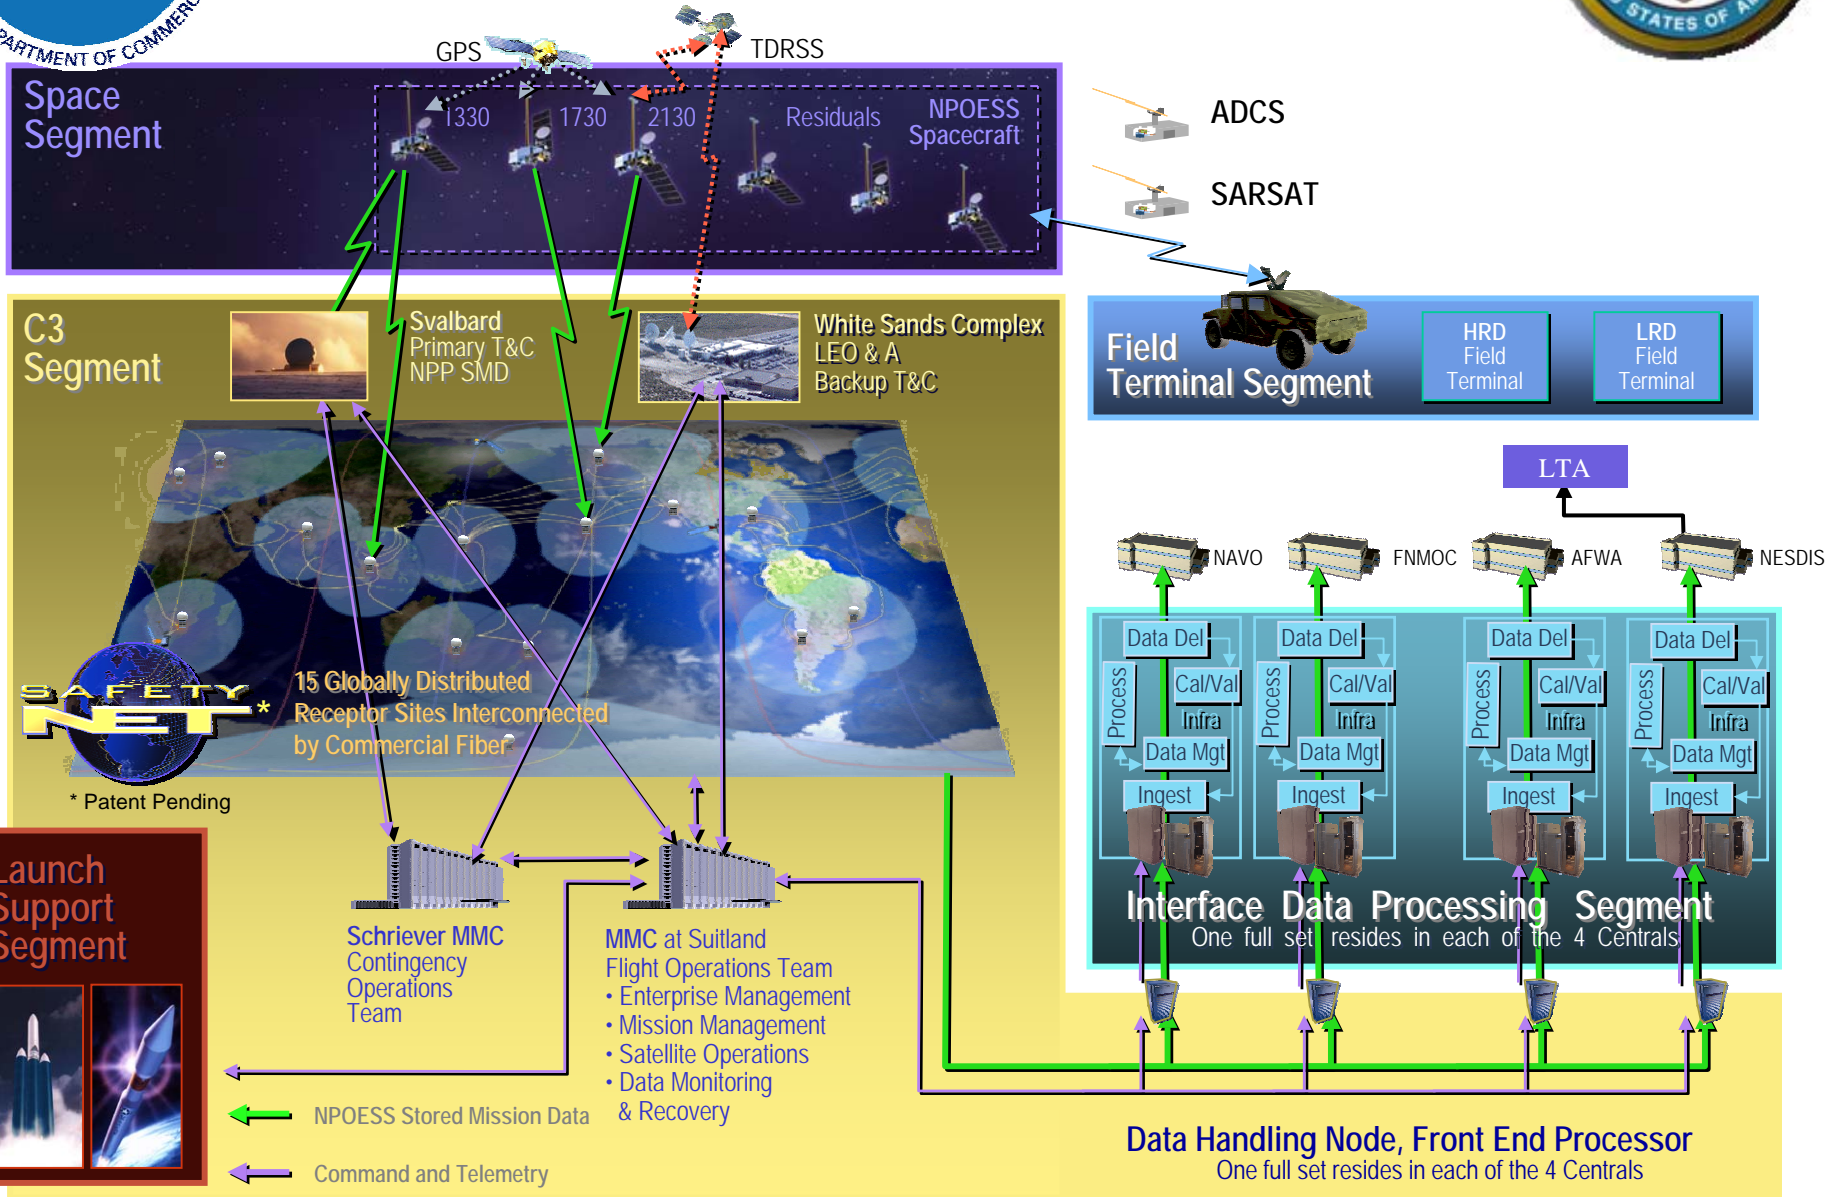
PARTMENT OF COMMERCE

STATES OF A

GPS

TDRSS

Space Segment

1330

1730

2130

Residuals

NPOESS Spacecraft

ADCS

SARSAT

C3 Segment

Svalbard
Primary T&C
NPP SMD

White Sands Complex
LEO & A
Backup T&C

Field Terminal Segment

HRD Field Terminal

LRD Field Terminal

LTA

NAVO

FNMOC

AFWA

NESDIS

Data Del

Cal/Val

Infra

Process

Data Mgt

Ingest

Data Del

Cal/Val

Infra

Process

Data Mgt

Ingest

Data Del

Cal/Val

Infra

Process

Data Mgt

Ingest

Data Del

Cal/Val

Infra

Process

Data Mgt

Ingest

SAFETY NET*

15 Globally Distributed Receptor Sites Interconnected by Commercial Fiber

* Patent Pending

Interface Data Processing Segment
One full set resides in each of the 4 Centrals

Launch Support Segment

Schriever MMC
Contingency Operations Team

MMC at Suitland
Flight Operations Team
• Enterprise Management
• Mission Management
• Satellite Operations
• Data Monitoring & Recovery

NPOESS Stored Mission Data

Command and Telemetry

Data Handling Node, Front End Processor
One full set resides in each of the 4 Centrals